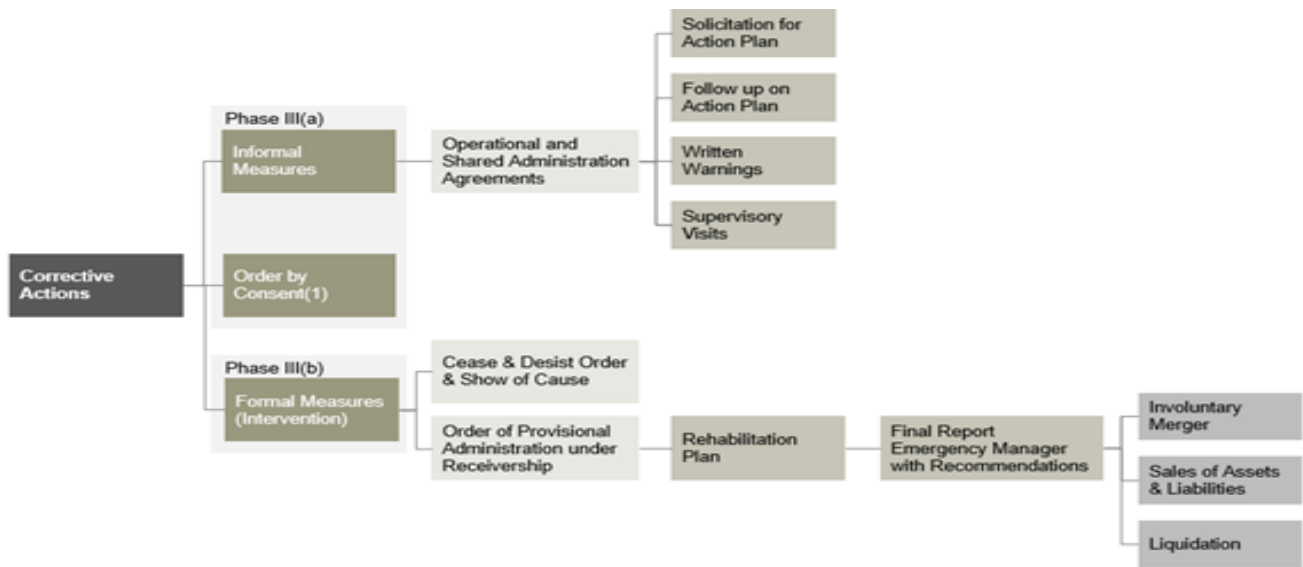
Corrective Actions

Phase III(a)

Informal Measures

Order by Consent(1)

Operational and Shared Administration Agreements

Solicitation for Action Plan

Follow up on Action Plan

Written Warnings

Supervisory Visits

Phase III(b)

Formal Measures (Intervention)

Cease & Desist Order & Show of Cause

Order of Provisional Administration under Receivership

Rehabilitation Plan

Final Report Emergency Manager with Recommendations

Involuntary Merger

Sales of Assets & Liabilities

Liquidation